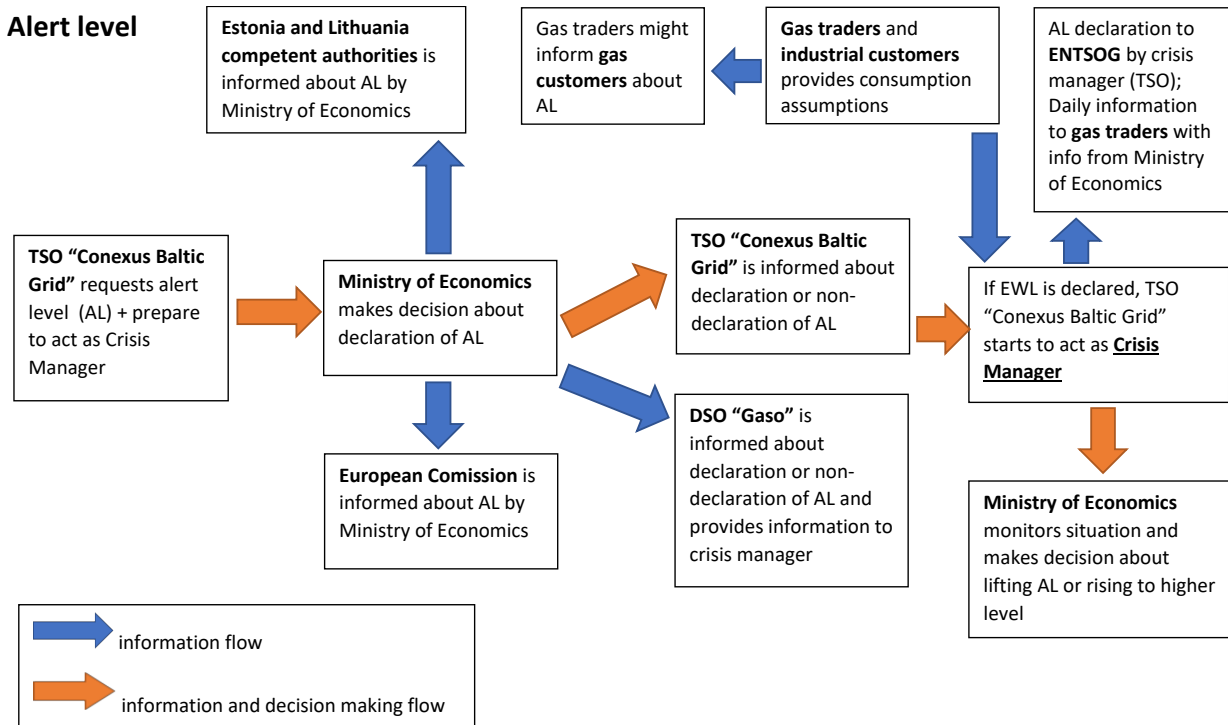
**Alert level**

**Estonia and Lithuania competent authorities** is informed about AL by Ministry of Economics

Gas traders might inform **gas customers** about AL

**Gas traders** and **industrial customers** provides consumption assumptions

AL declaration to **ENTSOG** by crisis manager (TSO); Daily information to **gas traders** with info from Ministry of Economics

**TSO "Conexus Baltic Grid"** requests alert level (AL) + prepare to act as Crisis Manager

**Ministry of Economics** makes decision about declaration of AL

**TSO "Conexus Baltic Grid"** is informed about declaration or non-declaration of AL

If EWL is declared, TSO "Conexus Baltic Grid" starts to act as **Crisis Manager**

**DSO "Gaso"** is informed about declaration or non-declaration of AL and provides information to crisis manager

**European Comission** is informed about AL by Ministry of Economics

**Ministry of Economics** monitors situation and makes decision about lifting AL or rising to higher level

information flow

information and decision making flow